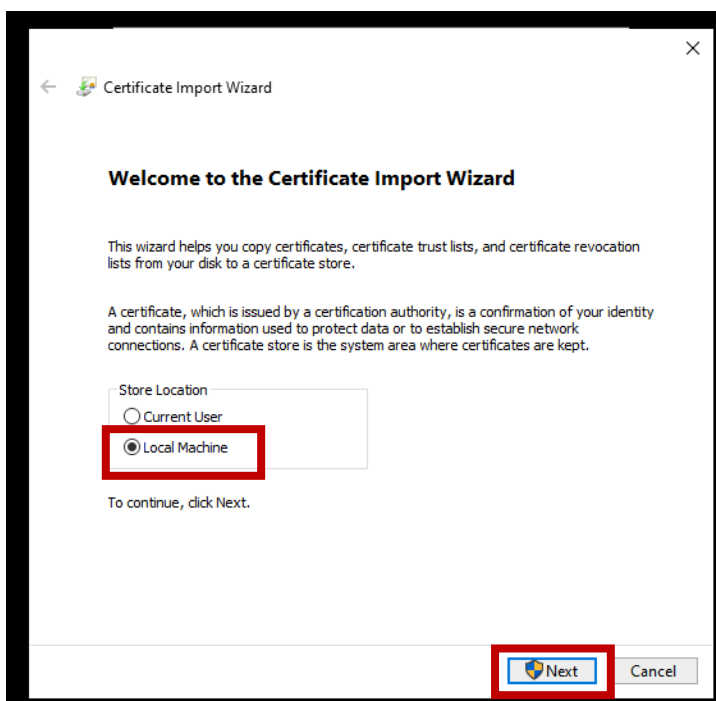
Certificate Import Wizard

Welcome to the Certificate Import Wizard

This wizard helps you copy certificates, certificate trust lists, and certificate revocation lists from your disk to a certificate store.

A certificate, which is issued by a certification authority, is a confirmation of your identity and contains information used to protect data or to establish secure network connections. A certificate store is the system area where certificates are kept.

Store Location
Current User
Local Machine

To continue, click Next.

Next
Cancel